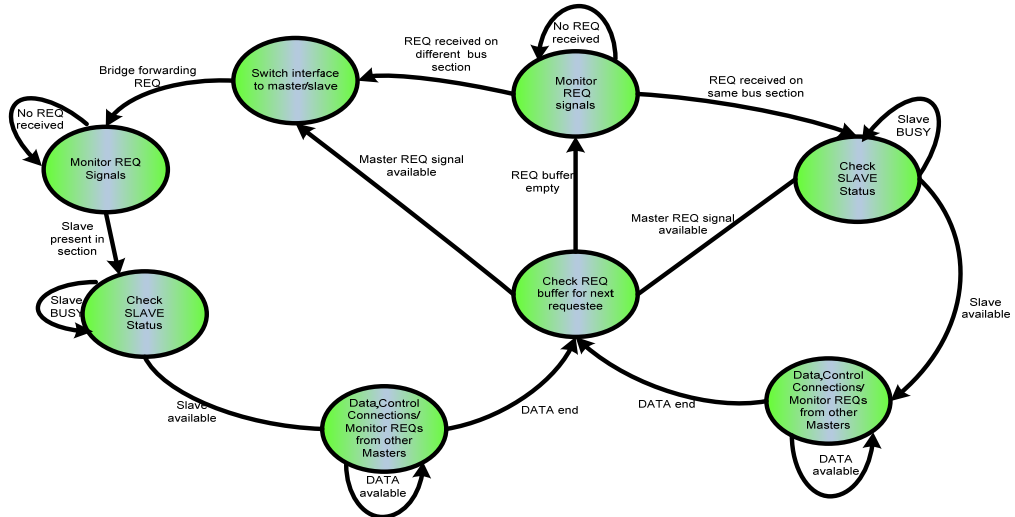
No REQ received

REQ received on different bus section

Monitor REQ signals

REQ received on same bus section

Switch interface to master/slave

Bridge forwarding REQ

No REQ received

Monitor REQ Signals

Master REQ signal available

REQ buffer empty

Slave BUSY

Check SLAVE Status

Master REQ signal available

Slave present in section

Check REQ buffer for next requestee

Slave BUSY

Check SLAVE Status

Slave available

Slave available

Data,Control Connections/ Monitor REQs from other Masters

DATA end

DATA end

Data,Control Connections/ Monitor REQs from other Masters

DATA available

DATA avalable